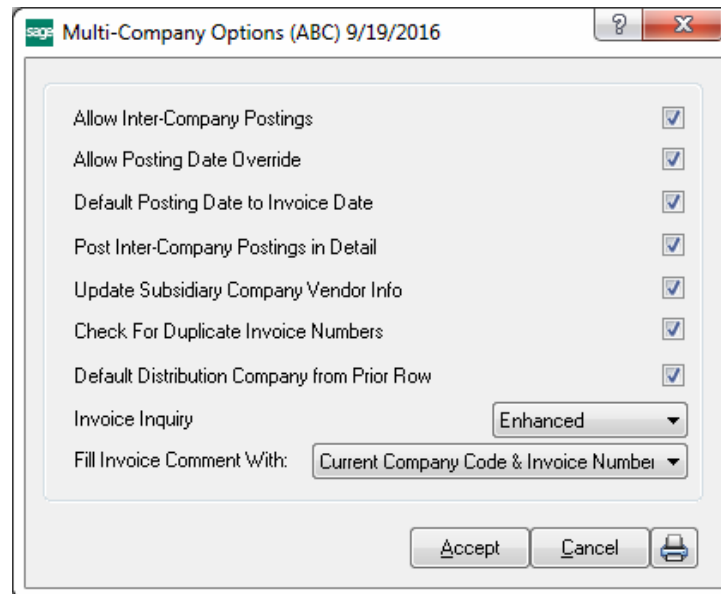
sage Multi-Company Options (ABC) 9/19/2016

Allow Inter-Company Postings

Allow Posting Date Override

Default Posting Date to Invoice Date

Post Inter-Company Postings in Detail

Update Subsidiary Company Vendor Info

Check For Duplicate Invoice Numbers

Default Distribution Company from Prior Row

Invoice Inquiry Enhanced

Fill Invoice Comment With: Current Company Code & Invoice Numbe

Accept Cancel